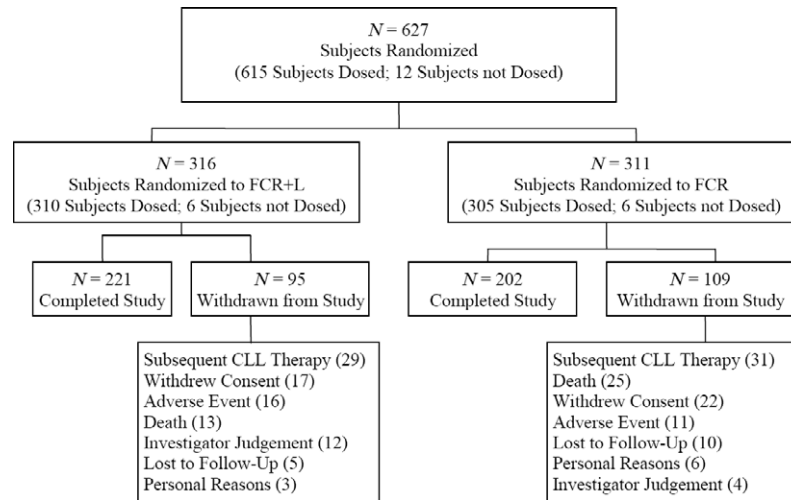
$N = 627$
Subjects Randomized
(615 Subjects Dosed; 12 Subjects not Dosed)

$N = 316$
Subjects Randomized to FCR+L
(310 Subjects Dosed; 6 Subjects not Dosed)

$N = 221$
Completed Study

$N = 95$
Withdrawn from Study

Subsequent CLL Therapy (29)
Withdrew Consent (17)
Adverse Event (16)
Death (13)
Investigator Judgement (12)
Lost to Follow-Up (5)
Personal Reasons (3)

$N = 311$
Subjects Randomized to FCR
(305 Subjects Dosed; 6 Subjects not Dosed)

$N = 202$
Completed Study

$N = 109$
Withdrawn from Study

Subsequent CLL Therapy (31)
Death (25)
Withdrew Consent (22)
Adverse Event (11)
Lost to Follow-Up (10)
Personal Reasons (6)
Investigator Judgement (4)